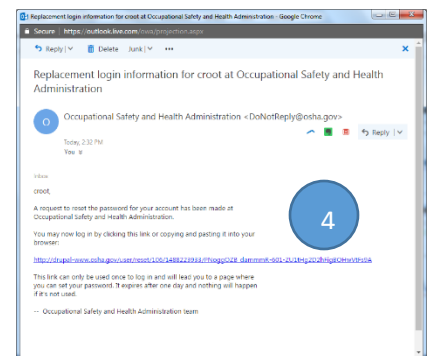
Replacement login information for croot at Occupational Safety and Health Administration - Google Chrome

Secure | https://outlook.live.com/owa/projection.aspx

Reply | Delete Junk | •••

Replacement login information for croot at Occupational Safety and Health Administration

O Occupational Safety and Health Administration <DoNotReply@osha.gov>

Today, 2:32 PM
You

Reply |

Inbox

croot,

A request to reset the password for your account has been made at Occupational Safety and Health Administration.

You may now log in by clicking this link or copying and pasting it into your browser:

http://drupal-www.osha.gov/user/reset/106/1488223933/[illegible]

This link can only be used once to log in and will lead you to a page where you can set your password. It expires after one day and nothing will happen if it's not used.

-- Occupational Safety and Health Administration team

4